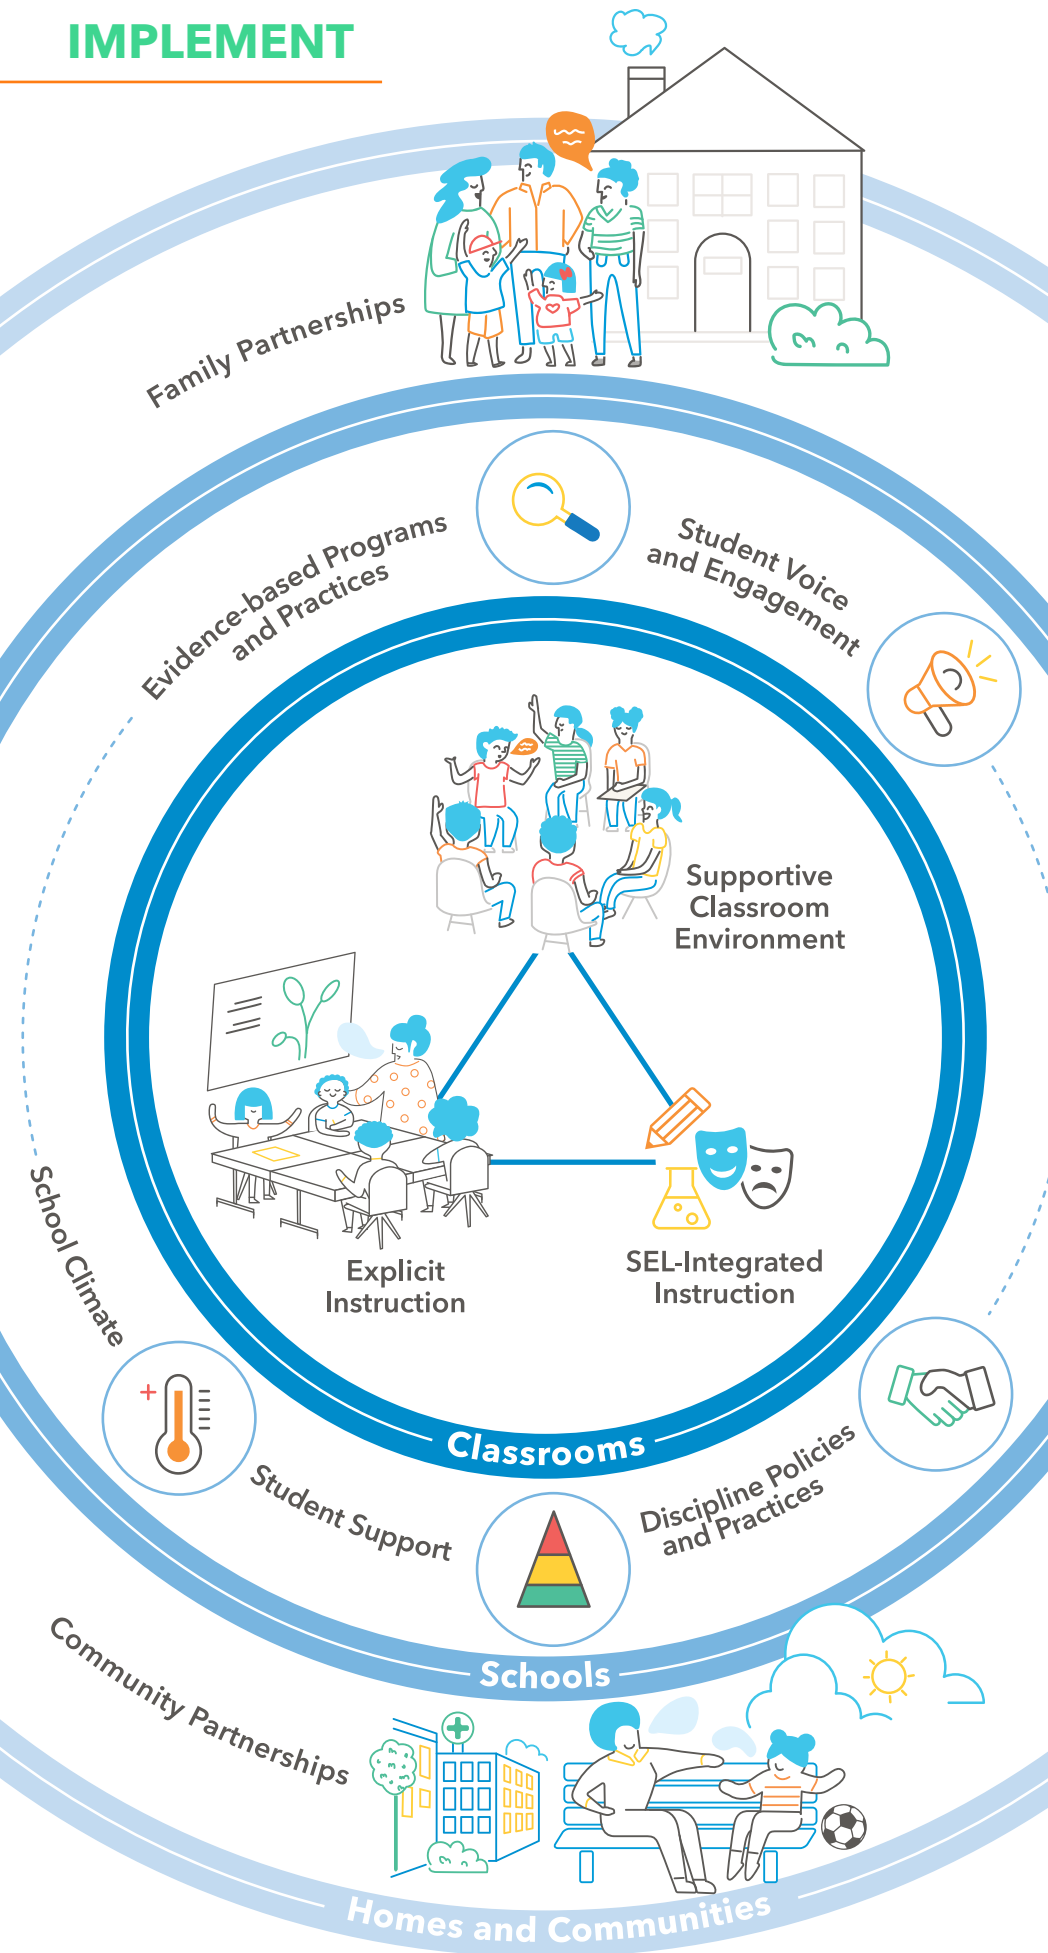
IMPLEMENT

Family Partnerships

Evidence-based Programs and Practices

Student Voice and Engagement

Supportive Classroom Environment

Explicit Instruction

SEL-Integrated Instruction

School Climate

Classrooms

Student Support

Discipline Policies and Practices

Schools

Community Partnerships

Homes and Communities